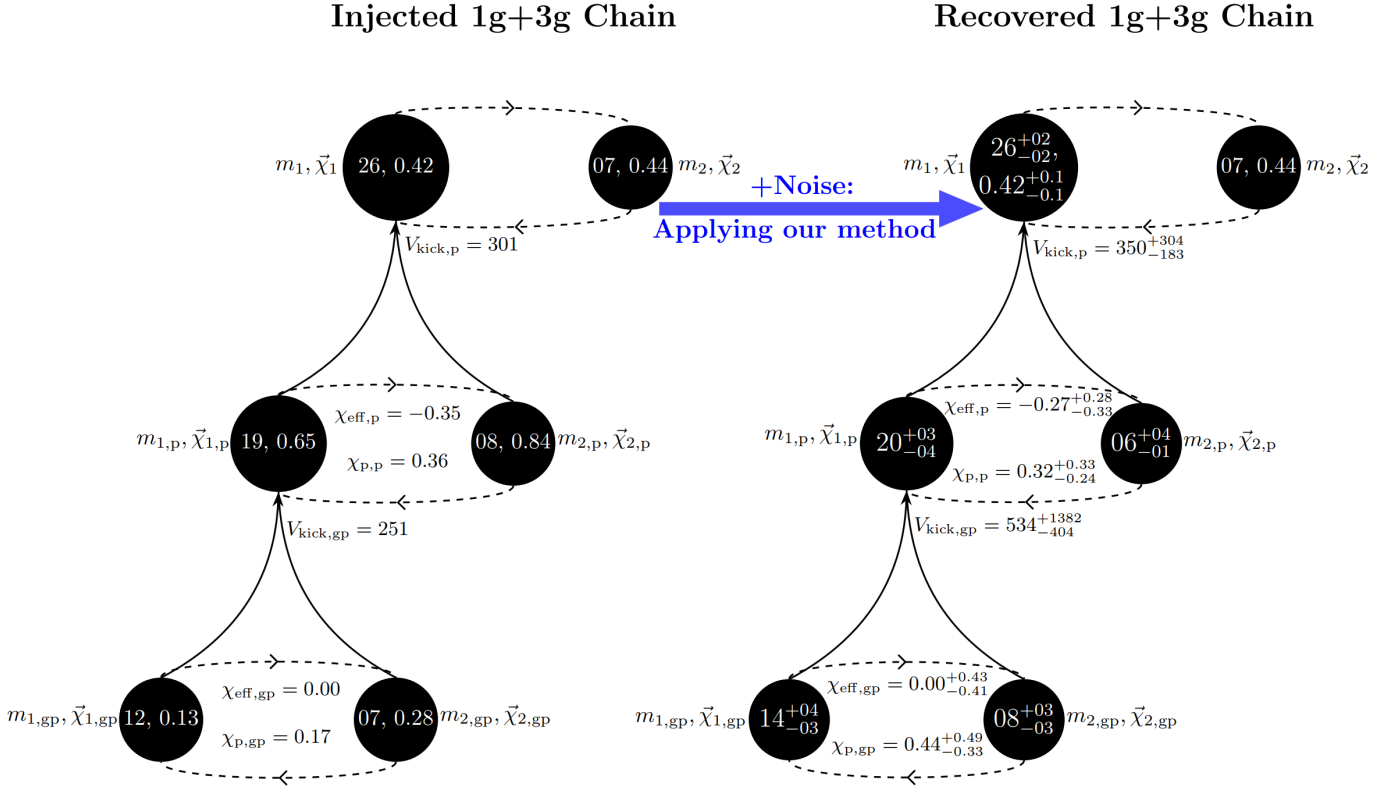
Injected 1g+3g Chain

Recovered 1g+3g Chain

$m_1, \vec{\chi}_1$ 26, 0.42

07, 0.44 $m_2, \vec{\chi}_2$

$V_{\mathrm{kick,p}} = 301$

+Noise:
Applying our method

$m_1, \vec{\chi}_1$ $26^{+02}_{-02}$, $0.42^{+0.1}_{-0.1}$

07, 0.44 $m_2, \vec{\chi}_2$

$V_{\mathrm{kick,p}} = 350^{+304}_{-183}$

$m_{1,\mathrm{p}}, \vec{\chi}_{1,\mathrm{p}}$ 19, 0.65

$\chi_{\mathrm{eff,p}} = -0.35$

$\chi_{\mathrm{p,p}} = 0.36$

08, 0.84 $m_{2,\mathrm{p}}, \vec{\chi}_{2,\mathrm{p}}$

$V_{\mathrm{kick,gp}} = 251$

$m_{1,\mathrm{p}}, \vec{\chi}_{1,\mathrm{p}}$ $20^{+03}_{-04}$

$\chi_{\mathrm{eff,p}} = -0.27^{+0.28}_{-0.33}$

$\chi_{\mathrm{p,p}} = 0.32^{+0.33}_{-0.24}$

$06^{+04}_{-01}$ $m_{2,\mathrm{p}}, \vec{\chi}_{2,\mathrm{p}}$

$V_{\mathrm{kick,gp}} = 534^{+1382}_{-404}$

$m_{1,\mathrm{gp}}, \vec{\chi}_{1,\mathrm{gp}}$ 12, 0.13

$\chi_{\mathrm{eff,gp}} = 0.00$

$\chi_{\mathrm{p,gp}} = 0.17$

07, 0.28 $m_{2,\mathrm{gp}}, \vec{\chi}_{2,\mathrm{gp}}$

$m_{1,\mathrm{gp}}, \vec{\chi}_{1,\mathrm{gp}}$ $14^{+04}_{-03}$

$\chi_{\mathrm{eff,gp}} = 0.00^{+0.43}_{-0.41}$

$\chi_{\mathrm{p,gp}} = 0.44^{+0.49}_{-0.33}$

$08^{+03}_{-03}$ $m_{2,\mathrm{gp}}, \vec{\chi}_{2,\mathrm{gp}}$